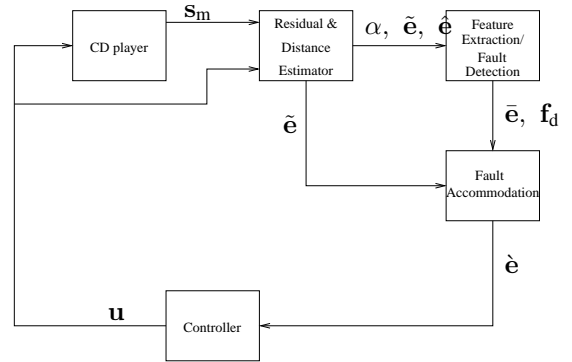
CD player

$\mathbf{s}_\mathrm{m}$

Residual & Distance Estimator

$\alpha, \ \tilde{\mathbf{e}}, \ \hat{\mathbf{e}}$

Feature Extraction/ Fault Detection

$\bar{\mathbf{e}}, \ \mathbf{f}_\mathrm{d}$

$\tilde{\mathbf{e}}$

Fault Accommodation

$\grave{\mathbf{e}}$

$\mathbf{u}$

Controller